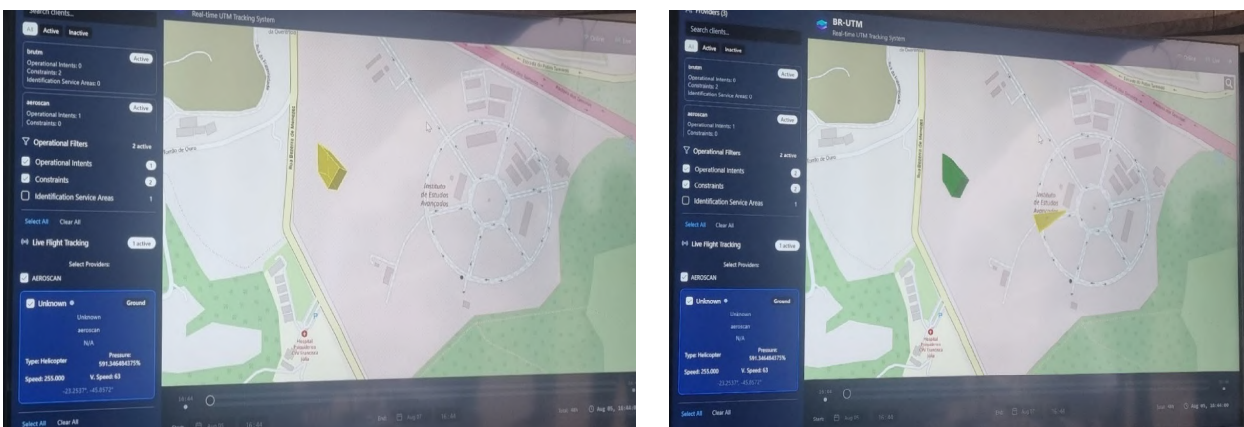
Search clients...

Real-time UTM Tracking System

All Active Inactive

brutm Active
Operational Intents: 0
Constraints: 2
Identification Service Areas: 0

aeroscan Active
Operational Intents: 1
Constraints: 0

Operational Filters 2 active

Operational Intents 1

Constraints 2

Identification Service Areas 1

Select All Clear All

Live Flight Tracking 1 active

Select Providers:

AEROSCAN

Unknown Ground
Unknown
aeroscan
N/A

Type: Helicopter
Pressure: 591.3464843775%

Speed: 255.000
V. Speed: 63

-23.2537°, -45.8572°

Select All Clear All

Rua Benjamin de Almeida

Instituto de Estudos Avançados

Hospital Estudantes de Guaratinguetá

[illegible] Providers (3)

BR-UTM

Real-time UTM Tracking System

Search clients...

All Active Inactive

brutm Active
Operational Intents: 0
Constraints: 2
Identification Service Areas: 0

aeroscan Active
Operational Intents: 1
Constraints: 0

Operational Filters 2 active

Operational Intents 1

Constraints 2

Identification Service Areas 1

Select All Clear All

Live Flight Tracking 1 active

Select Providers:

AEROSCAN

Unknown Ground
Unknown
aeroscan
N/A

Type: Helicopter
Pressure: 591.3464843775%

Speed: 255.000
V. Speed: 63

-23.2537°, -45.8572°

Instituto de Estudos Avançados

Select All Clear All

Aug 05, 16:44:00